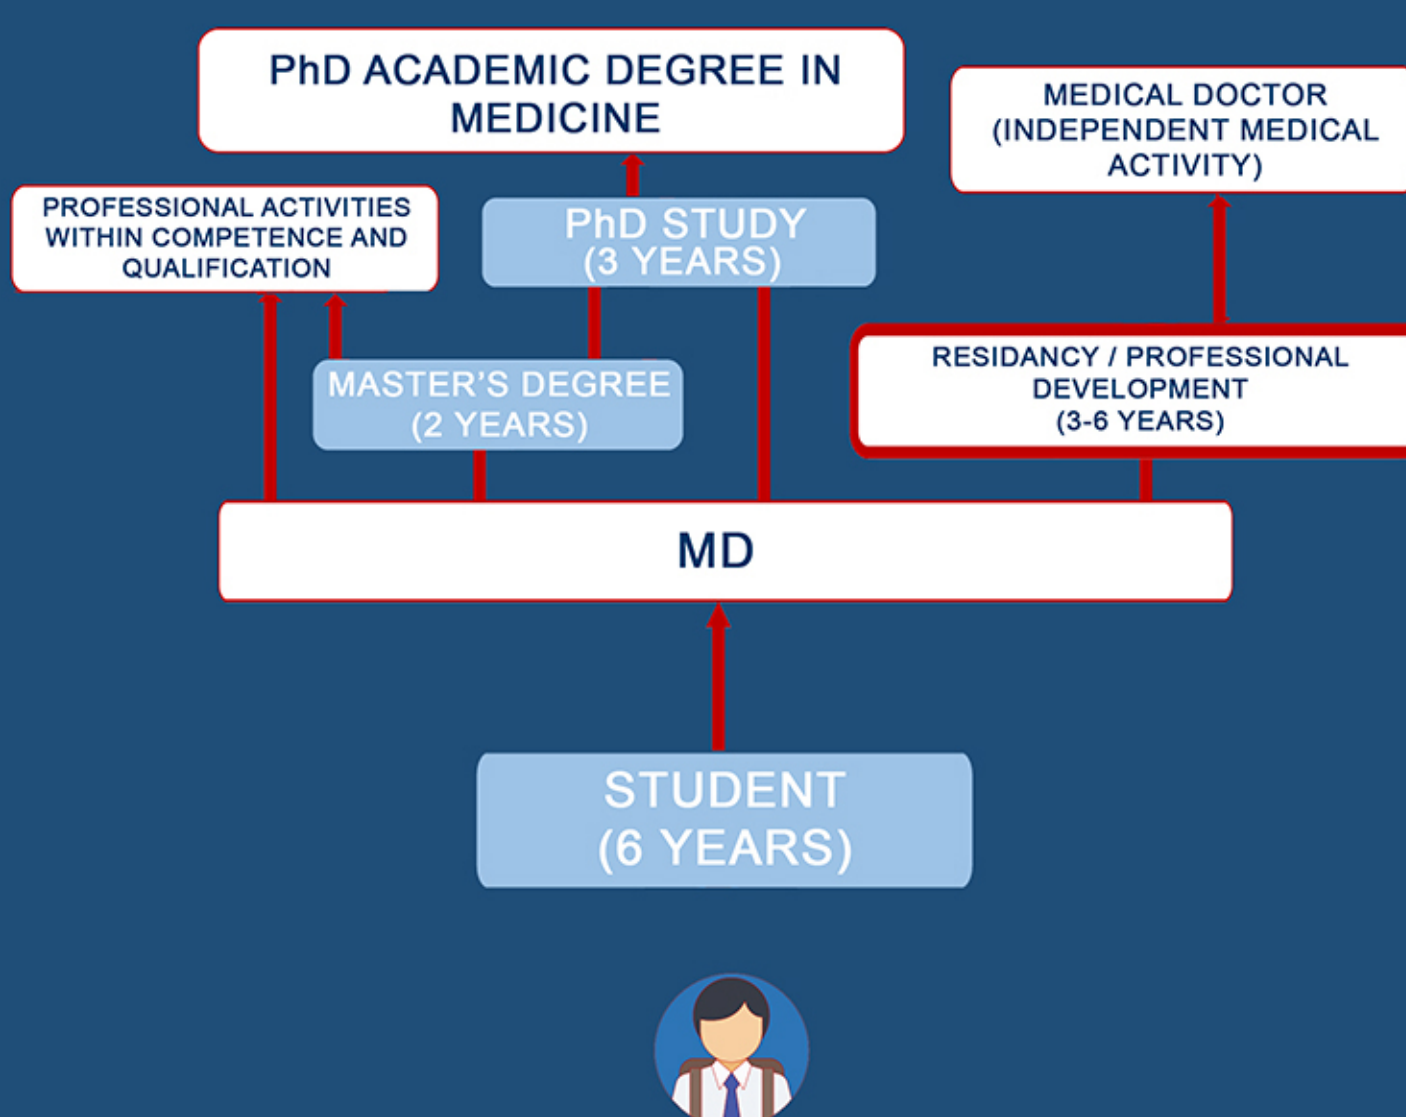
PhD ACADEMIC DEGREE IN MEDICINE

MEDICAL DOCTOR (INDEPENDENT MEDICAL ACTIVITY)

PROFESSIONAL ACTIVITIES WITHIN COMPETENCE AND QUALIFICATION

PhD STUDY (3 YEARS)

MASTER'S DEGREE (2 YEARS)

RESIDANCY / PROFESSIONAL DEVELOPMENT (3-6 YEARS)

MD

STUDENT (6 YEARS)